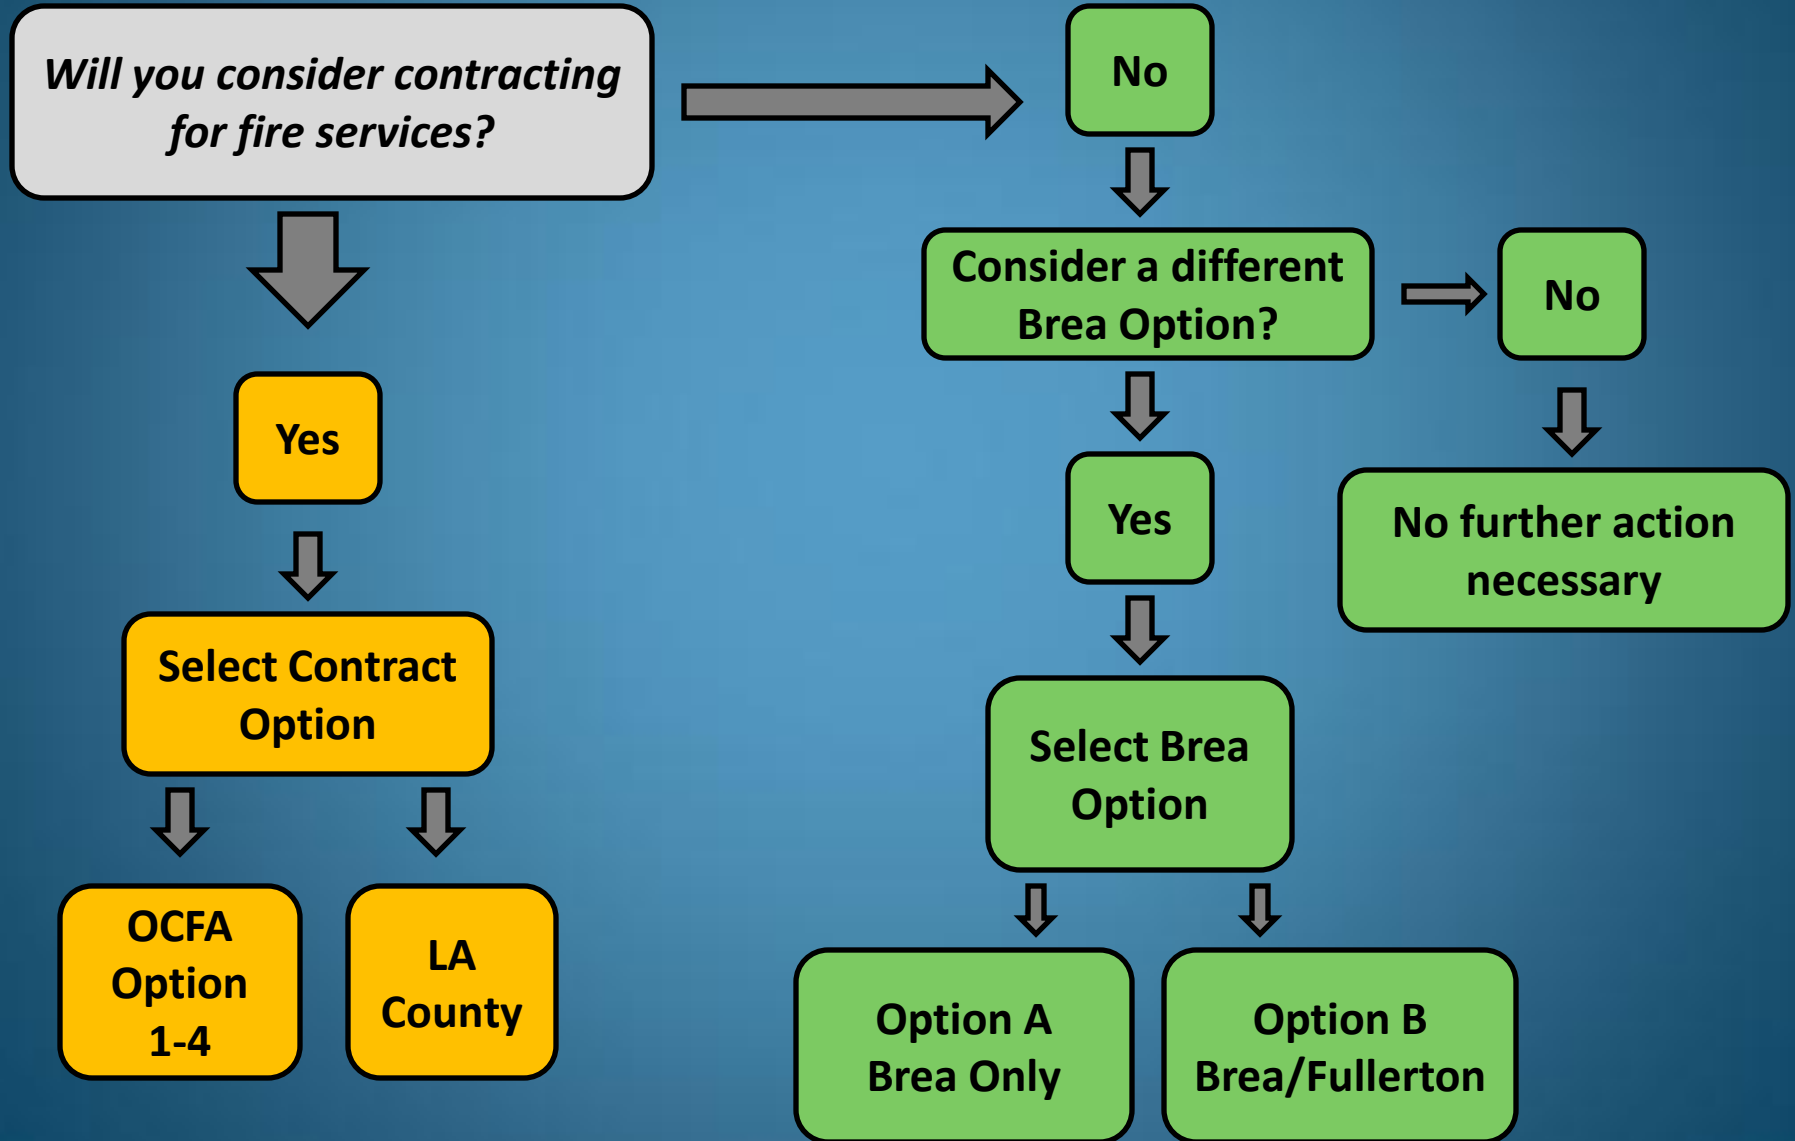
Will you consider contracting for fire services?

Yes

Select Contract Option

OCFA Option 1-4

LA County

No

Consider a different Brea Option?

Yes

Select Brea Option

Option A Brea Only

Option B Brea/Fullerton

No

No further action necessary